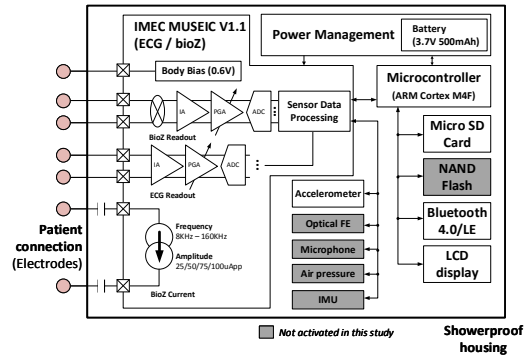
IMEC MUSEIC V1.1
(ECG / bioZ)

Power Management

Battery
(3.7V 500mAh)

Body Bias (0.6V)

Microcontroller
(ARM Cortex M4F)

IA

PGA

ADC

Sensor Data Processing

BioZ Readout

Micro SD Card

NAND Flash

IA

PGA

ADC

ECG Readout

Accelerometer

Bluetooth 4.0/LE

Optical FE

Patient connection (Electrodes)

Frequency
8KHz – 160KHz

Amplitude
25/50/75/100uApp

Microphone

LCD display

Air pressure

BioZ Current

IMU

Not activated in this study

Showerproof housing